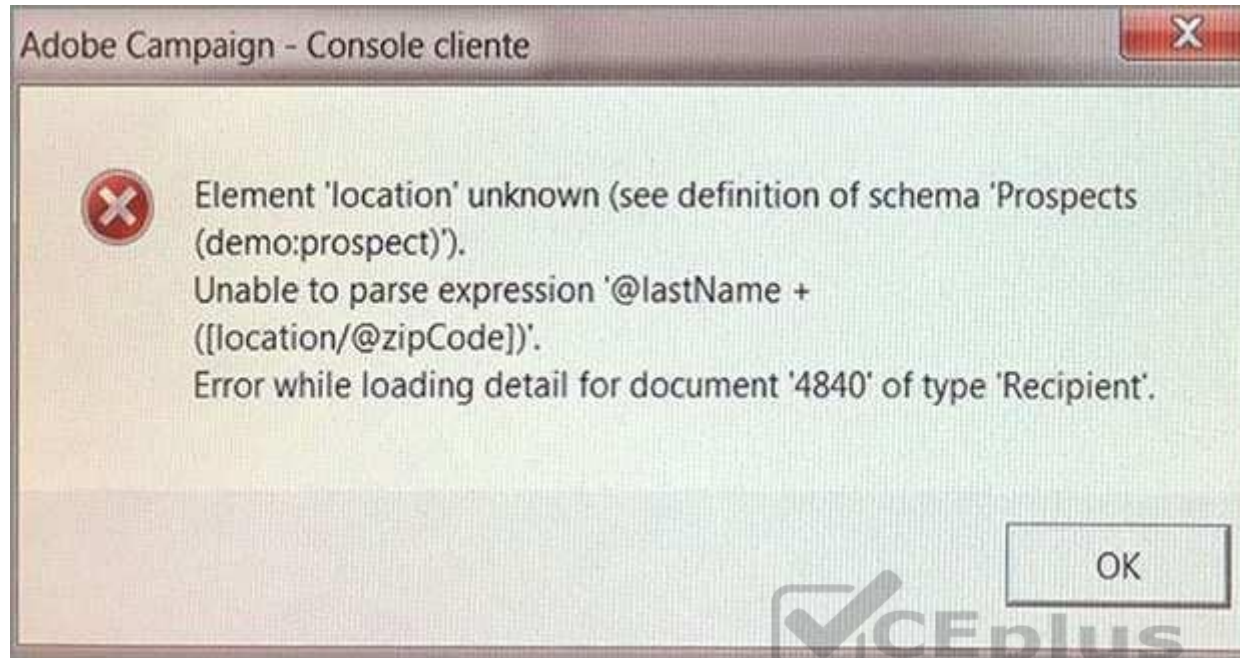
Adobe Campaign - Console cliente

X

Element 'location' unknown (see definition of schema 'Prospects (demo:prospect)').
Unable to parse expression '@lastName + ([location/@zipCode])'.
Error while loading detail for document '4840' of type 'Recipient'.

OK

VCEplus